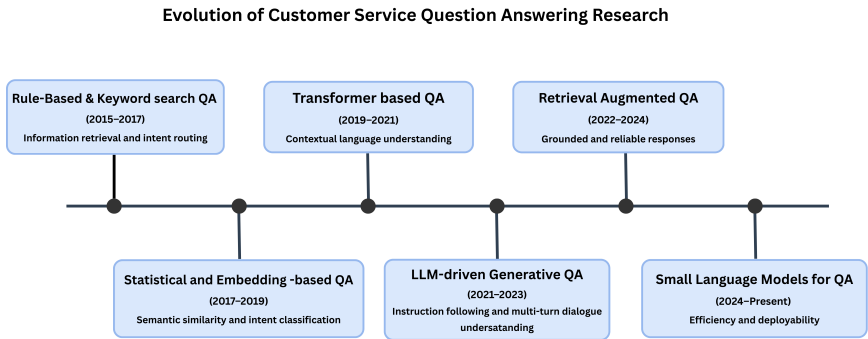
Evolution of Customer Service Question Answering Research

Rule-Based & Keyword search QA
(2015–2017)
Information retrieval and intent routing

Transformer based QA
(2019–2021)
Contextual language understanding

Retrieval Augmented QA
(2022–2024)
Grounded and reliable responses

Statistical and Embedding -based QA
(2017–2019)
Semantic similarity and intent classification

LLM-driven Generative QA
(2021–2023)
Instruction following and multi-turn dialogue undersatanding

Small Language Models for QA
(2024–Present)
Efficiency and deployability